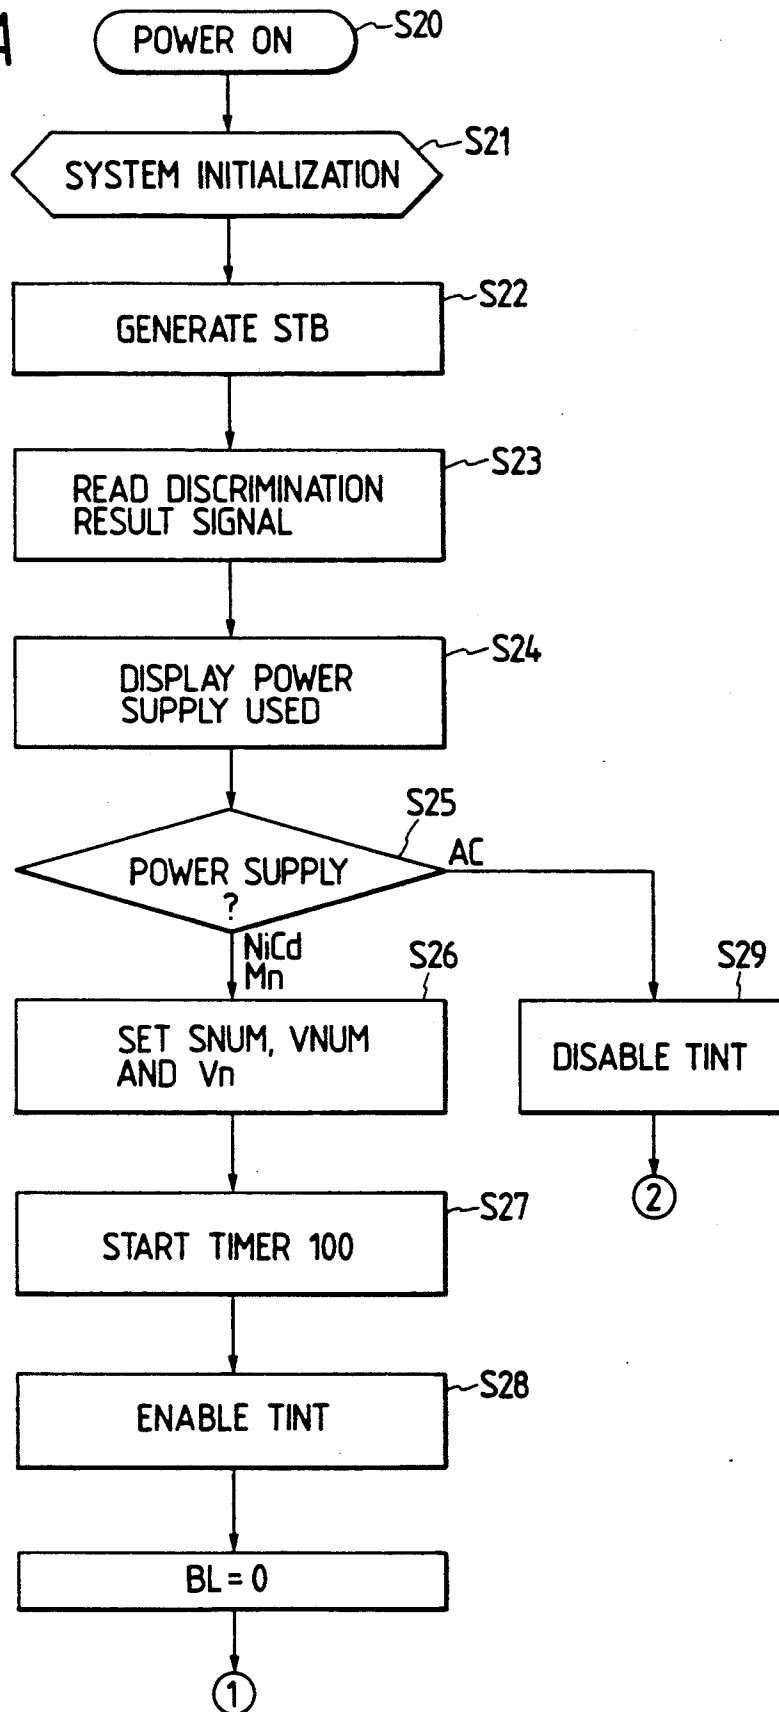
A

POWER ON S20

SYSTEM INITIALIZATION S21

GENERATE STB S22

READ DISCRIMINATION RESULT SIGNAL S23

DISPLAY POWER SUPPLY USED S24

S25

POWER SUPPLY ?

AC

NiCd Mn

S26

SET SNUM, VNUM AND Vn

S29

DISABLE TINT

②

START TIMER 100 S27

ENABLE TINT S28

BL = 0

①